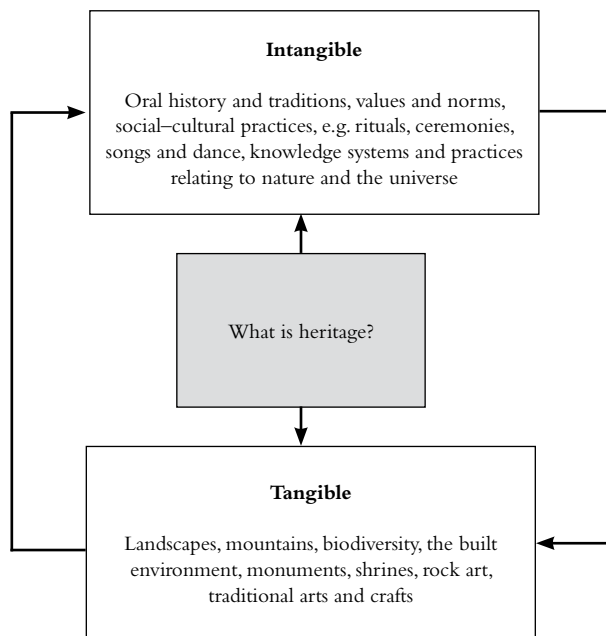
**Intangible**

Oral history and traditions, values and norms, social–cultural practices, e.g. rituals, ceremonies, songs and dance, knowledge systems and practices relating to nature and the universe

What is heritage?

**Tangible**

Landscapes, mountains, biodiversity, the built environment, monuments, shrines, rock art, traditional arts and crafts